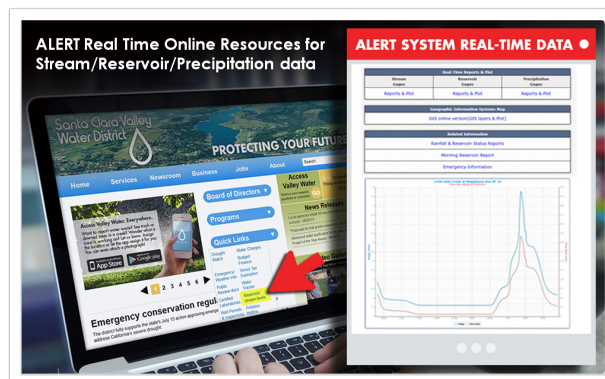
ALERT Real Time Online Resources for Stream/Reservoir/Precipitation data

ALERT SYSTEM REAL-TIME DATA

Real-Time Reports & Plot

| Stream Gages | Reservoir Gages | Precipitation Gages |
|---|---|---|
| Reports & Plot | Reports & Plot | Reports & Plot |

Geographic Information Systems Map

GIS online version(GIS layers & Plot)

Related Information

Rainfall & Reservoir Status Reports

Morning Reservoir Report

Emergency Information

Santa Clara Valley Water District

PROTECTING YOUR FUTURE

Home Services Newsroom Business Jobs About

Board of Directors

Programs

Quick Links

Access Valley Water

News Releases

Access Valley Water. Everywhere.

App Store Google play

1 2 3 4 5 6

Emergency conservation regul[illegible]

Reservoir Water levels